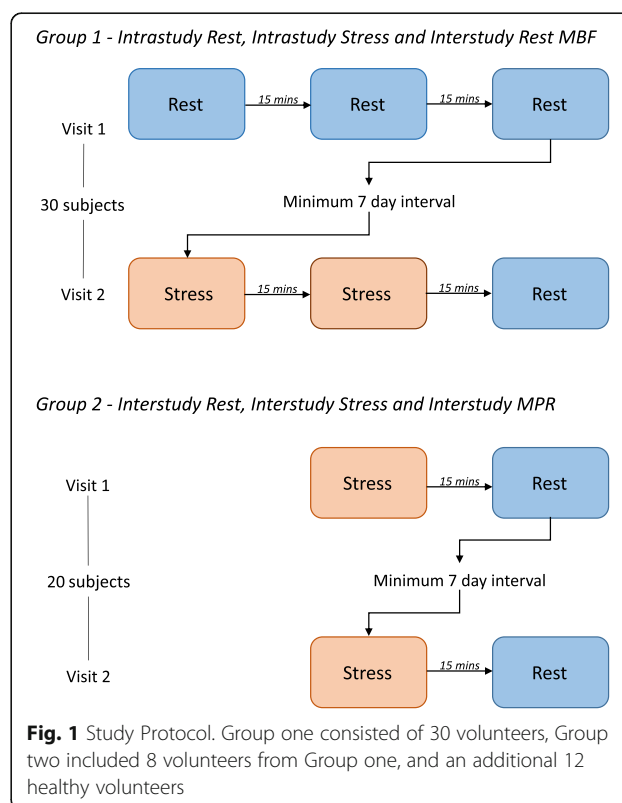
Group 1 - Intrastudy Rest, Intrastudy Stress and Interstudy Rest MBF

Visit 1

Rest
15 mins
Rest
15 mins
Rest

30 subjects

Minimum 7 day interval

Visit 2

Stress
15 mins
Stress
15 mins
Rest

Group 2 - Interstudy Rest, Interstudy Stress and Interstudy MPR

Visit 1

Stress
15 mins
Rest

20 subjects

Minimum 7 day interval

Visit 2

Stress
15 mins
Rest

**Fig. 1** Study Protocol. Group one consisted of 30 volunteers, Group two included 8 volunteers from Group one, and an additional 12 healthy volunteers